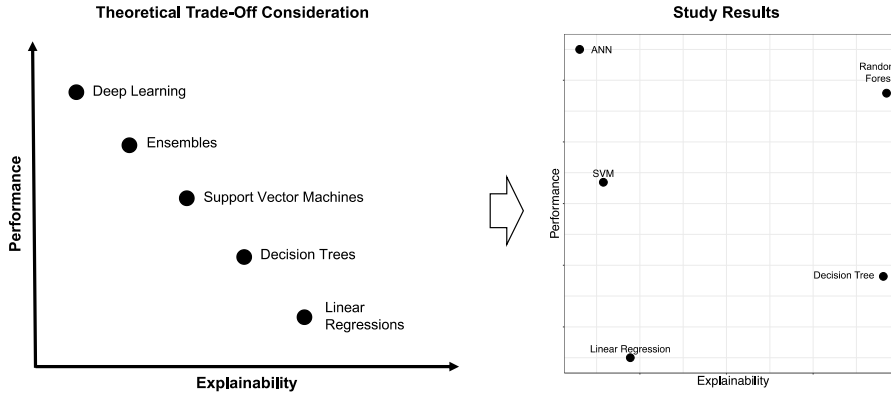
Theoretical Trade-Off Consideration

Performance

Deep Learning

Ensembles

Support Vector Machines

Decision Trees

Linear Regressions

Explainability

Study Results

Performance

ANN

Randor Fores

SVM

Decision Tree

Linear Regression

Explainability